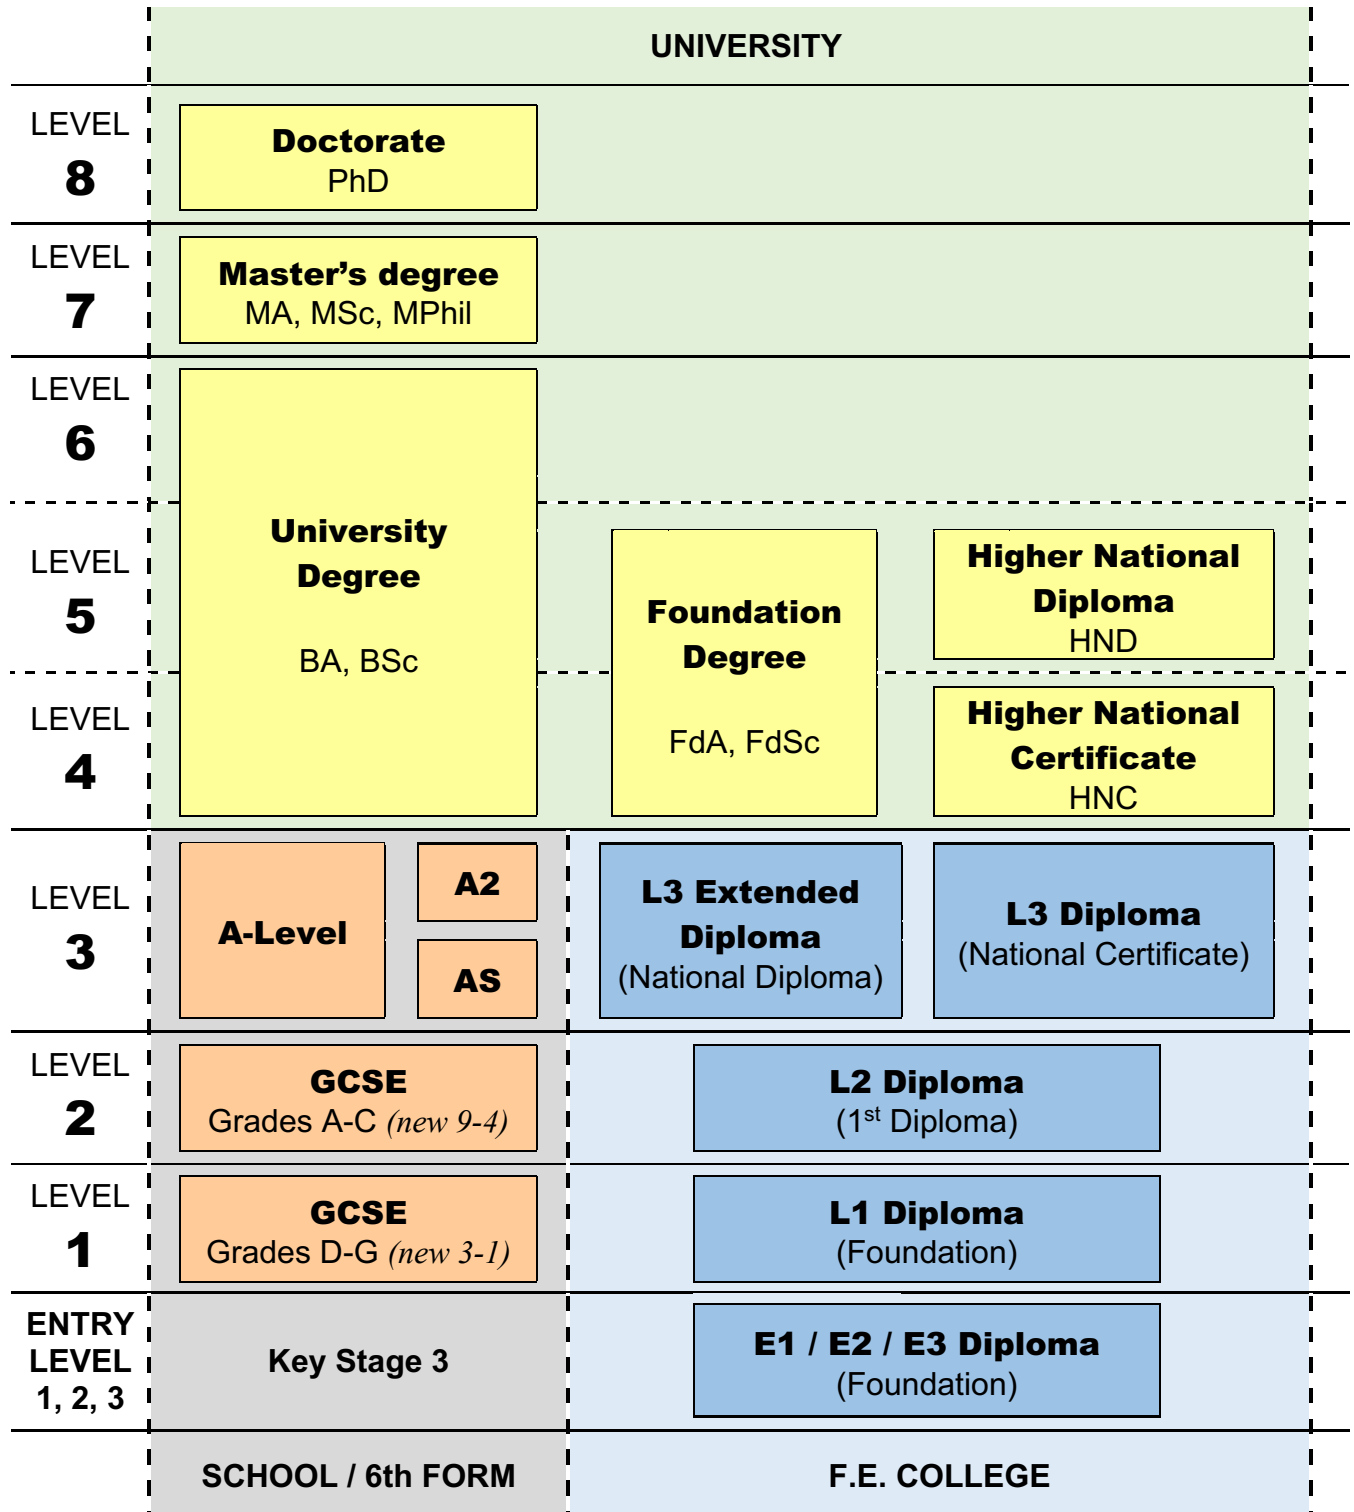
UNIVERSITY

LEVEL 8

**Doctorate**
PhD

LEVEL 7

**Master's degree**
MA, MSc, MPhil

LEVEL 6

LEVEL 5

LEVEL 4

**University Degree**

BA, BSc

**Foundation Degree**

FdA, FdSc

**Higher National Diploma**
HND

**Higher National Certificate**
HNC

LEVEL 3

**A-Level**

**A2**

**AS**

**L3 Extended Diploma**
(National Diploma)

**L3 Diploma**
(National Certificate)

LEVEL 2

**GCSE**
Grades A-C *(new 9-4)*

**L2 Diploma**
($1^{st}$ Diploma)

LEVEL 1

**GCSE**
Grades D-G *(new 3-1)*

**L1 Diploma**
(Foundation)

ENTRY LEVEL 1, 2, 3

Key Stage 3

**E1 / E2 / E3 Diploma**
(Foundation)

SCHOOL / 6th FORM

F.E. COLLEGE